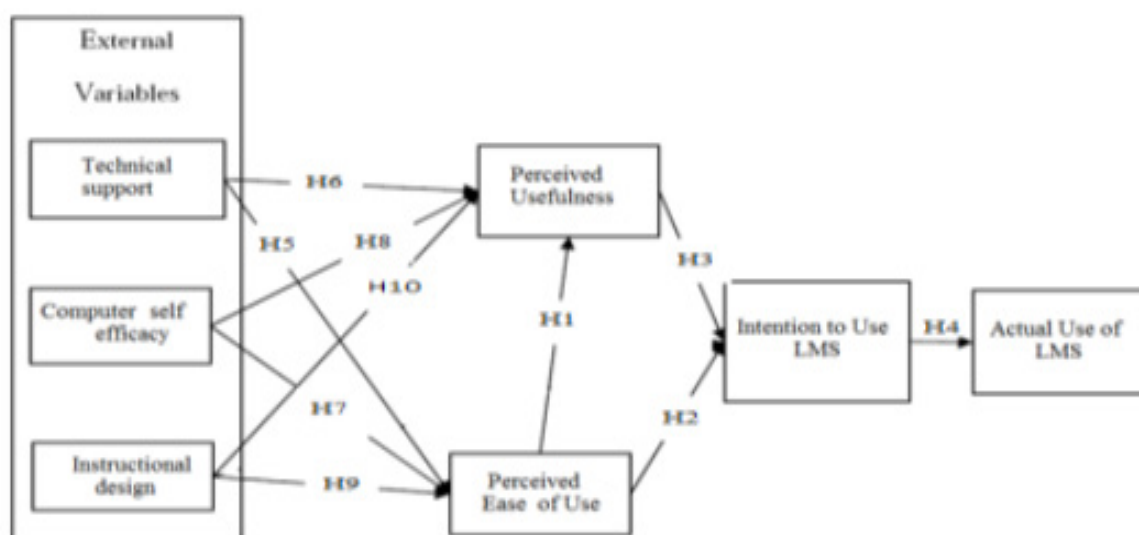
External Variables

Technical support

Computer self efficacy

Instructional design

H6

H5

H8

H10

H7

H9

Perceived Usefulness

H1

Perceived Ease of Use

H3

H2

Intention to Use LMS

H4

Actual Use of LMS